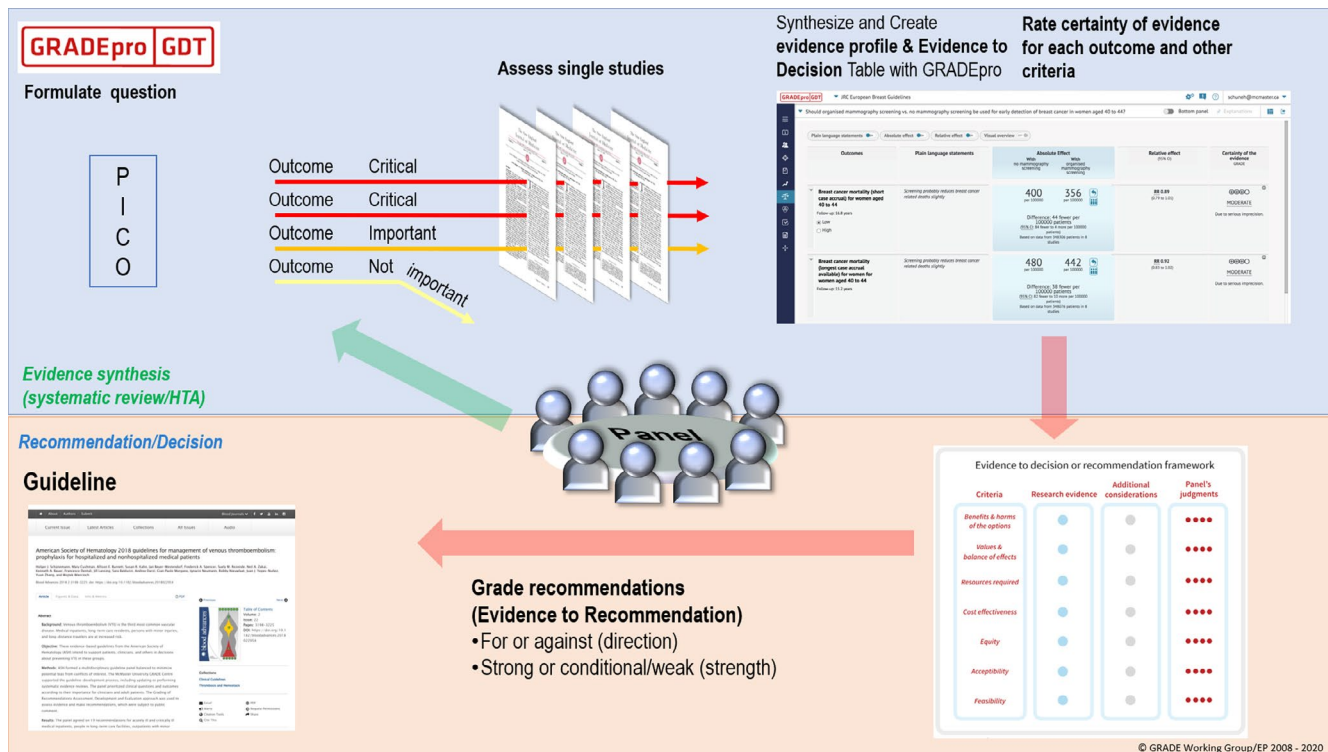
GRADEpro GDT

Formulate question

P
I
C
O

Outcome Critical
Outcome Critical
Outcome Important
Outcome Not important

Assess single studies

Synthesize and Create **evidence profile & Evidence to Decision** Table with GRADEpro

**Rate certainty of evidence for each outcome and other criteria**

Should organised mammography screening vs. no mammography screening be used for early detection of breast cancer in women aged 40 to 44?

| Outcomes | Plain language statements | Absolute Effect: With no mammography screening | With organised mammography screening | Relative effect (95% CI) | Certainty of the evidence (GRADE) |
|---|---|---|---|---|---|
| Breast cancer mortality (short case accrual) for women aged 40 to 44 | Screening probably reduces breast cancer related deaths slightly | 400 per 100000 | 356 per 100000 | RR 0.89 | MODERATE Due to serious imprecision. |
| Breast cancer mortality (longest case accrual available) for women for women aged 40 to 44 | Screening probably reduces breast cancer related deaths slightly | 480 per 100000 | 442 per 100000 | RR 0.92 | MODERATE Due to serious imprecision. |

Evidence synthesis (systematic review/HTA)

Panel

Recommendation/Decision

Guideline

American Society of Hematology 2018 guidelines for management of venous thromboembolism: prophylaxis for hospitalized and nonhospitalized medical patients

Evidence to decision or recommendation framework

| Criteria | Research evidence | Additional considerations | Panel's judgments |
|---|---|---|---|
| Benefits & harms of the options | | | |
| Values & balance of effects | | | |
| Resources required | | | |
| Cost effectiveness | | | |
| Equity | | | |
| Acceptability | | | |
| Feasibility | | | |

Grade recommendations
(Evidence to Recommendation)
•For or against (direction)
•Strong or conditional/weak (strength)

© GRADE Working Group/EP 2008 - 2020